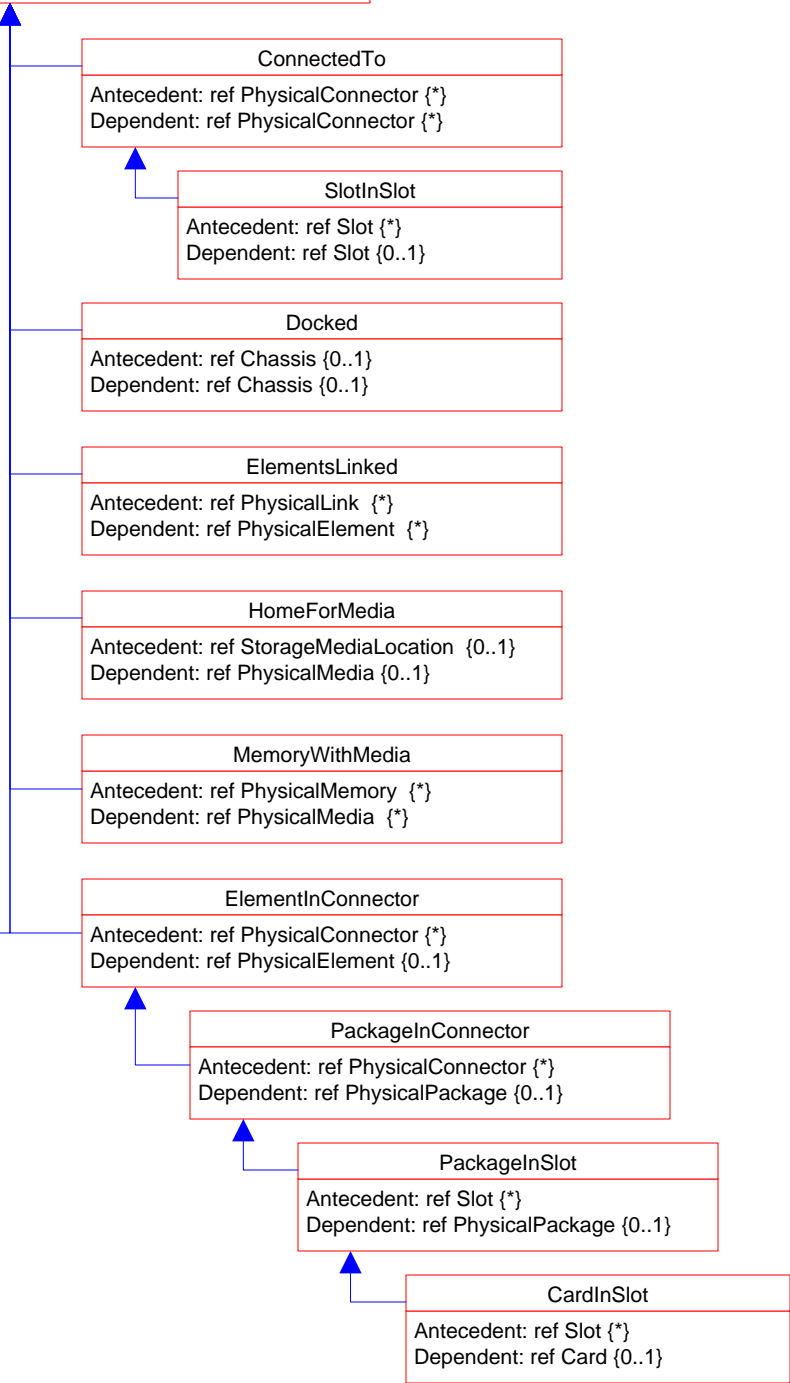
ConnectedTo
Antecedent: ref PhysicalConnector {*}
Dependent: ref PhysicalConnector {*}

SlotInSlot
Antecedent: ref Slot {*}
Dependent: ref Slot {0..1}

Docked
Antecedent: ref Chassis {0..1}
Dependent: ref Chassis {0..1}

ElementsLinked
Antecedent: ref PhysicalLink {*}
Dependent: ref PhysicalElement {*}

HomeForMedia
Antecedent: ref StorageMediaLocation {0..1}
Dependent: ref PhysicalMedia {0..1}

MemoryWithMedia
Antecedent: ref PhysicalMemory {*}
Dependent: ref PhysicalMedia {*}

ElementInConnector
Antecedent: ref PhysicalConnector {*}
Dependent: ref PhysicalElement {0..1}

PackageInConnector
Antecedent: ref PhysicalConnector {*}
Dependent: ref PhysicalPackage {0..1}

PackageInSlot
Antecedent: ref Slot {*}
Dependent: ref PhysicalPackage {0..1}

CardInSlot
Antecedent: ref Slot {*}
Dependent: ref Card {0..1}